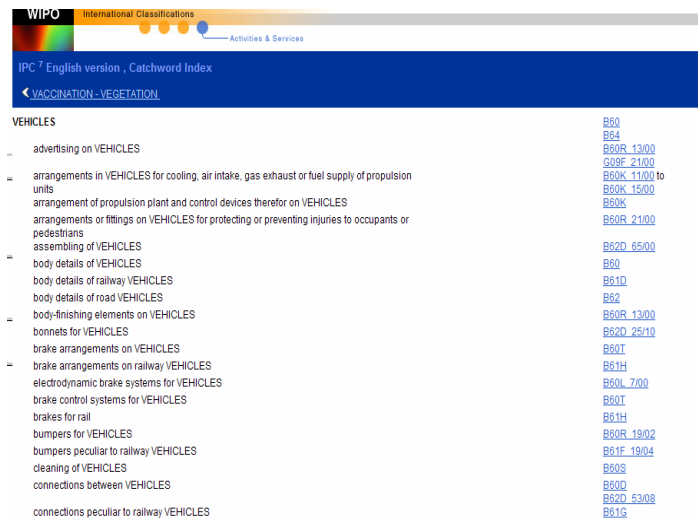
WIPO International Classifications

Activities & Services

IPC $^7$ English version , Catchword Index

VACCINATION - VEGETATION

| VEHICLES | B60 B64 |
|---|---|
| advertising on VEHICLES | B60R 13/00 G09F 21/00 |
| arrangements in VEHICLES for cooling, air intake, gas exhaust or fuel supply of propulsion units | B60K 11/00 to B60K 15/00 |
| arrangement of propulsion plant and control devices therefor on VEHICLES | B60K |
| arrangements or fittings on VEHICLES for protecting or preventing injuries to occupants or pedestrians | B60R 21/00 |
| assembling of VEHICLES | B62D 65/00 |
| body details of VEHICLES | B60 |
| body details of railway VEHICLES | B61D |
| body details of road VEHICLES | B62 |
| body-finishing elements on VEHICLES | B60R 13/00 |
| bonnets for VEHICLES | B62D 25/10 |
| brake arrangements on VEHICLES | B60T |
| brake arrangements on railway VEHICLES | B61H |
| electrodynamic brake systems for VEHICLES | B60L 7/00 |
| brake control systems for VEHICLES | B60T |
| brakes for rail | B61H |
| bumpers for VEHICLES | B60R 19/02 |
| bumpers peculiar to railway VEHICLES | B61F 19/04 |
| cleaning of VEHICLES | B60S |
| connections between VEHICLES | B60D B62D 53/08 |
| connections peculiar to railway VEHICLES | B61G |